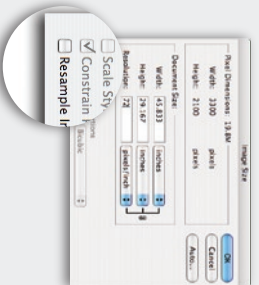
Image Size

Pixel Dimensions: 19.8M

Width: 3300 pixels

Height: 2100 pixels

Document Size:

Width: 45.833 inches

Height: 29.167 inches

Resolution: 72 pixels/inch

Scale Sty

Constrain

Resample In

Bicubic

OK

Cancel

Auto...